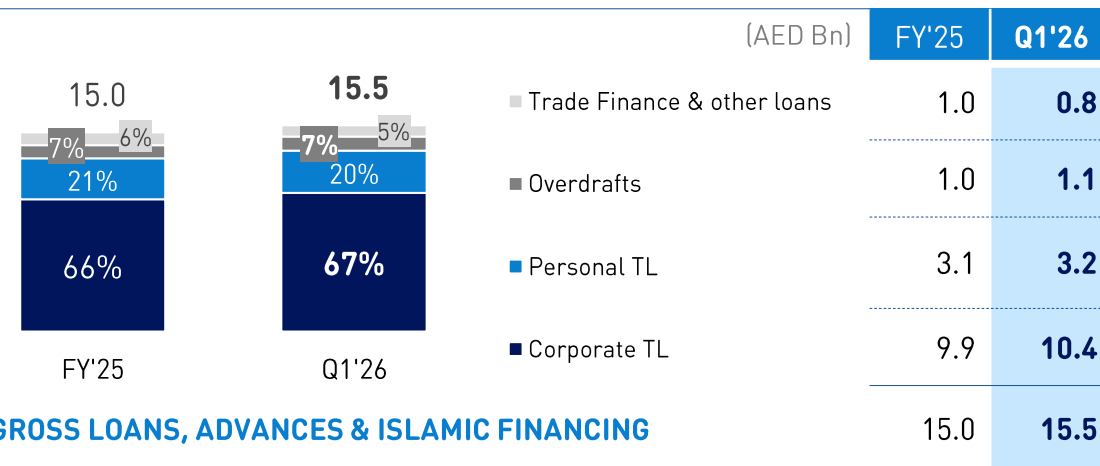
15.0

7% 6%

21%

66%

FY'25

15.5

7% 5%

20%

67%

Q1'26

| (AED Bn) | FY'25 | Q1'26 |
|---|---|---|
| Trade Finance & other loans | 1.0 | 0.8 |
| Overdrafts | 1.0 | 1.1 |
| Personal TL | 3.1 | 3.2 |
| Corporate TL | 9.9 | 10.4 |
| GROSS LOANS, ADVANCES & ISLAMIC FINANCING | 15.0 | 15.5 |